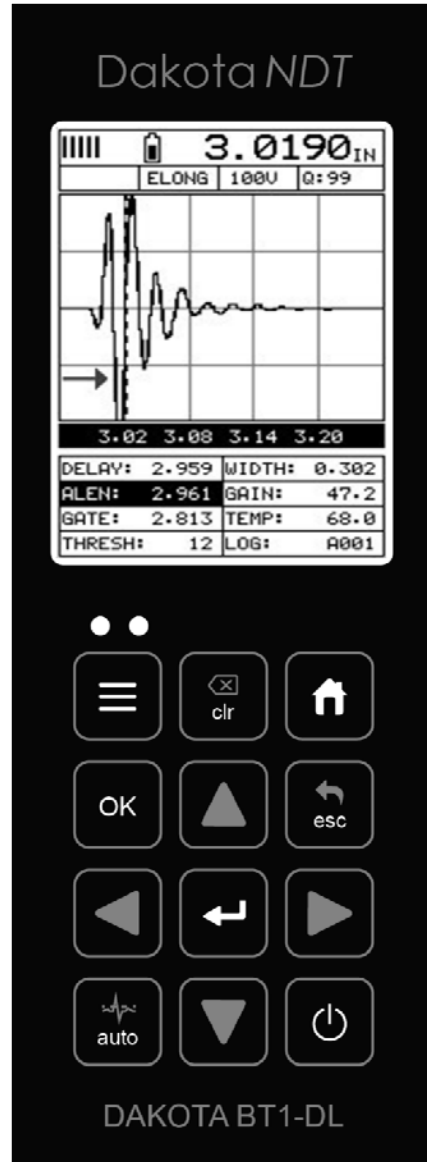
Dakota NDT

3.0190IN

ELONG | 100V | Q:99

3.02 3.08 3.14 3.20

| DELAY: 2.959 | WIDTH: 0.302 |
|---|---|
| ALEN: 2.961 | GAIN: 47.2 |
| GATE: 2.813 | TEMP: 68.0 |
| THRESH: 12 | LOG: A001 |

clr

OK

esc

auto

DAKOTA BT1-DL